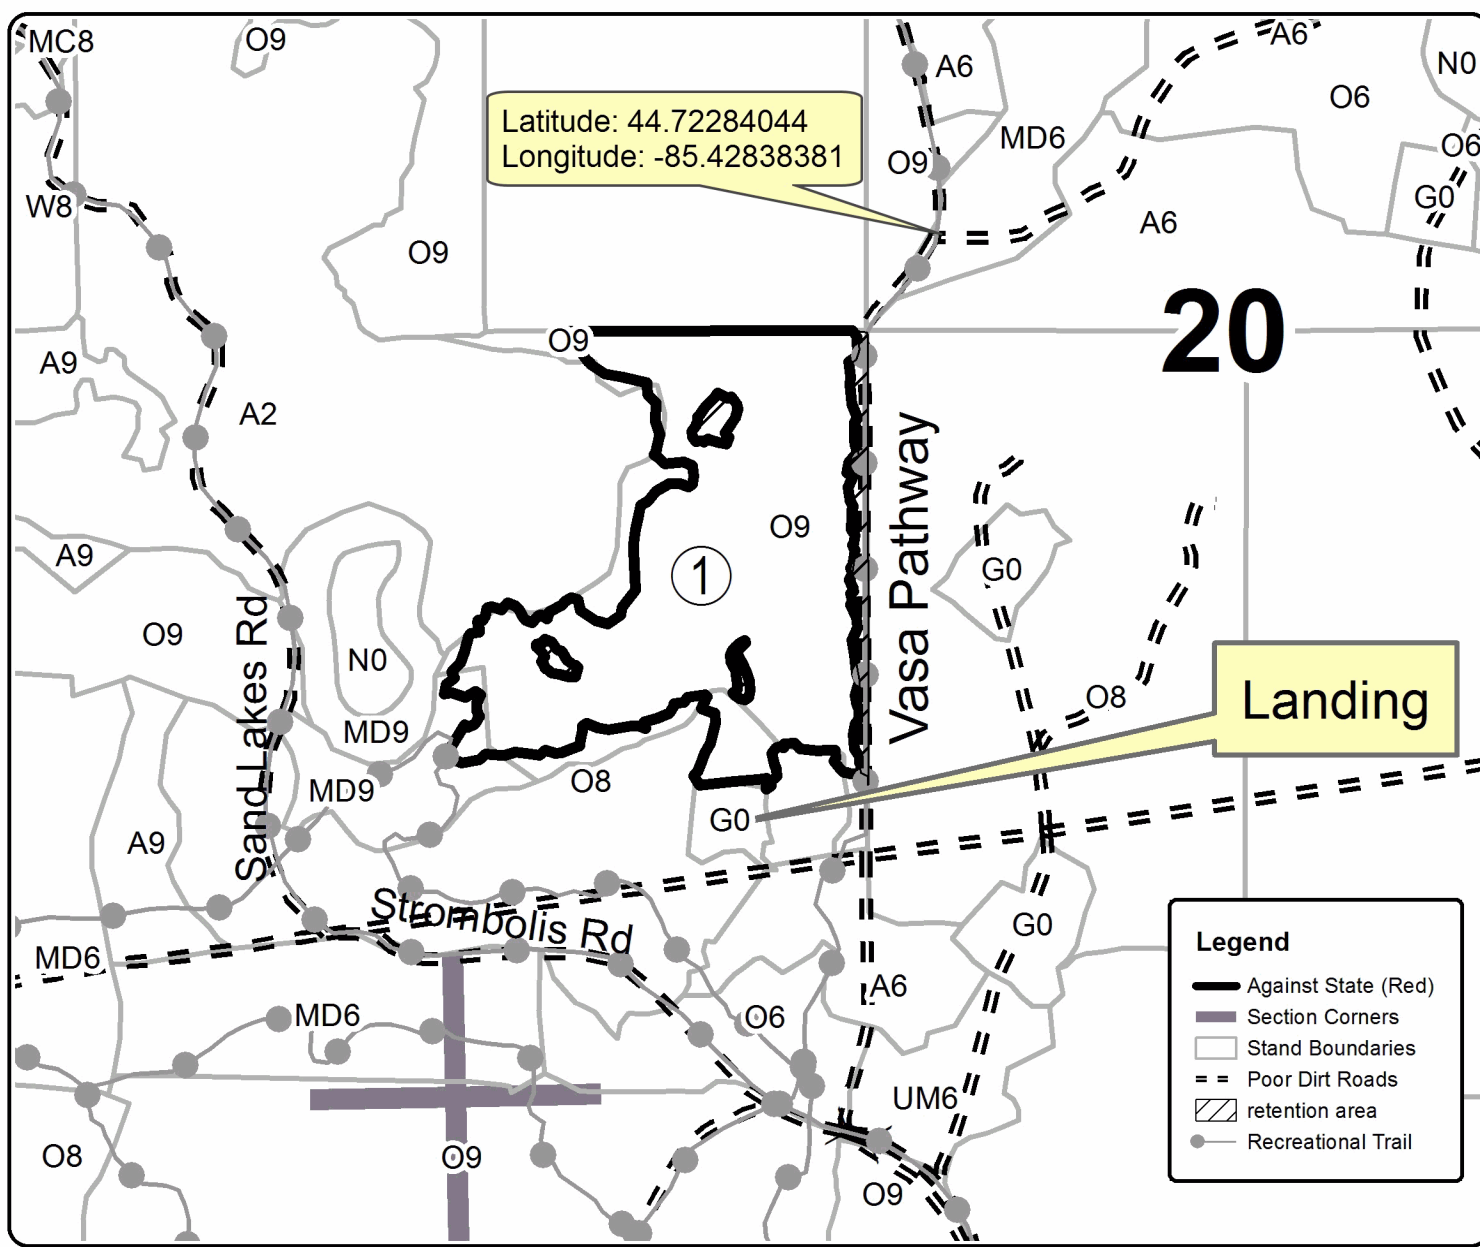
MC8
O9
A6
A6
N0
O6
O6
G0
Latitude: 44.72284044
Longitude: -85.42838381
O9
MD6
A6
W8
O9
20
A9
A2
O9
A9
O9
1
Vasa Pathway
G0
O9
Sand Lakes Rd
N0
MD9
MD9
O8
O8
Landing
A9
G0
Strombolis Rd
G0
MD6
A6
MD6
O6
UM6
O8
O9
O9

Legend
Against State (Red)
Section Corners
Stand Boundaries
Poor Dirt Roads
retention area
Recreational Trail